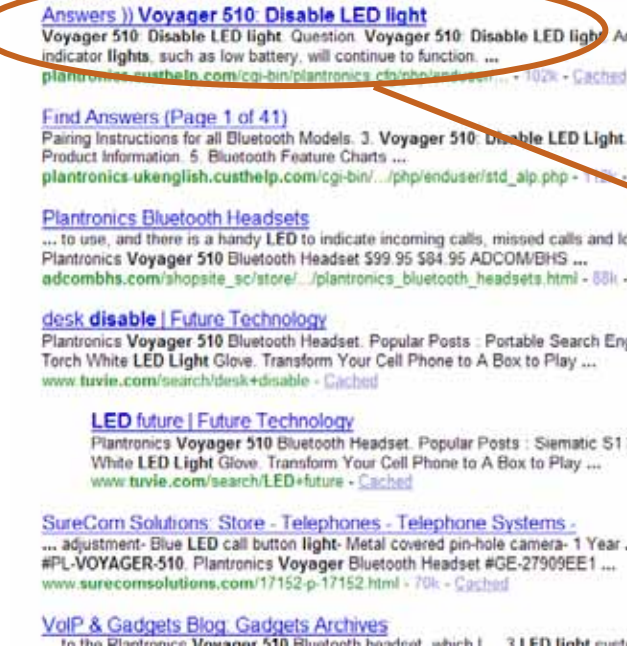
Answers )) Voyager 510: Disable LED light
Voyager 510: Disable LED light. Question. Voyager 510: Disable LED light. A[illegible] indicator lights, such as low battery, will continue to function. ...
plantronics.custhelp.com/cgi-bin/plantronics.cfg/php/enduser/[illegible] - 102k - Cached

Find Answers (Page 1 of 41)
Pairing Instructions for all Bluetooth Models. 3. Voyager 510: Disable LED Light. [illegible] Product Information. 5. Bluetooth Feature Charts ...
plantronics-ukenglish.custhelp.com/cgi-bin/.../php/enduser/std_alp.php - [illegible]

Plantronics Bluetooth Headsets
... to use, and there is a handy LED to indicate incoming calls, missed calls and l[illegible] Plantronics Voyager 510 Bluetooth Headset $99.95 $84.95 ADCOM/BHS ...
adcombhs.com/shopsite_sc/store/.../plantronics_bluetooth_headsets.html - 88k - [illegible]

desk disable | Future Technology
Plantronics Voyager 510 Bluetooth Headset. Popular Posts : Portable Search En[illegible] Torch White LED Light Glove. Transform Your Cell Phone to A Box to Play ...
www.tuvie.com/search/desk+disable - Cached

LED future | Future Technology
Plantronics Voyager 510 Bluetooth Headset. Popular Posts : Siematic S1 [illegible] White LED Light Glove. Transform Your Cell Phone to A Box to Play ...
www.tuvie.com/search/LED+future - Cached

SureCom Solutions: Store - Telephones - Telephone Systems -
... adjustment- Blue LED call button light- Metal covered pin-hole camera- 1 Year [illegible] #PL-VOYAGER-510. Plantronics Voyager Bluetooth Headset #GE-27909EE1 ...
www.surecomsolutions.com/17152-p-17152.html - 70k - Cached

VoIP & Gadgets Blog: Gadgets Archives
... to the Plantronics Voyager 510 Bluetooth headset, which I ... 3 LED light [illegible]